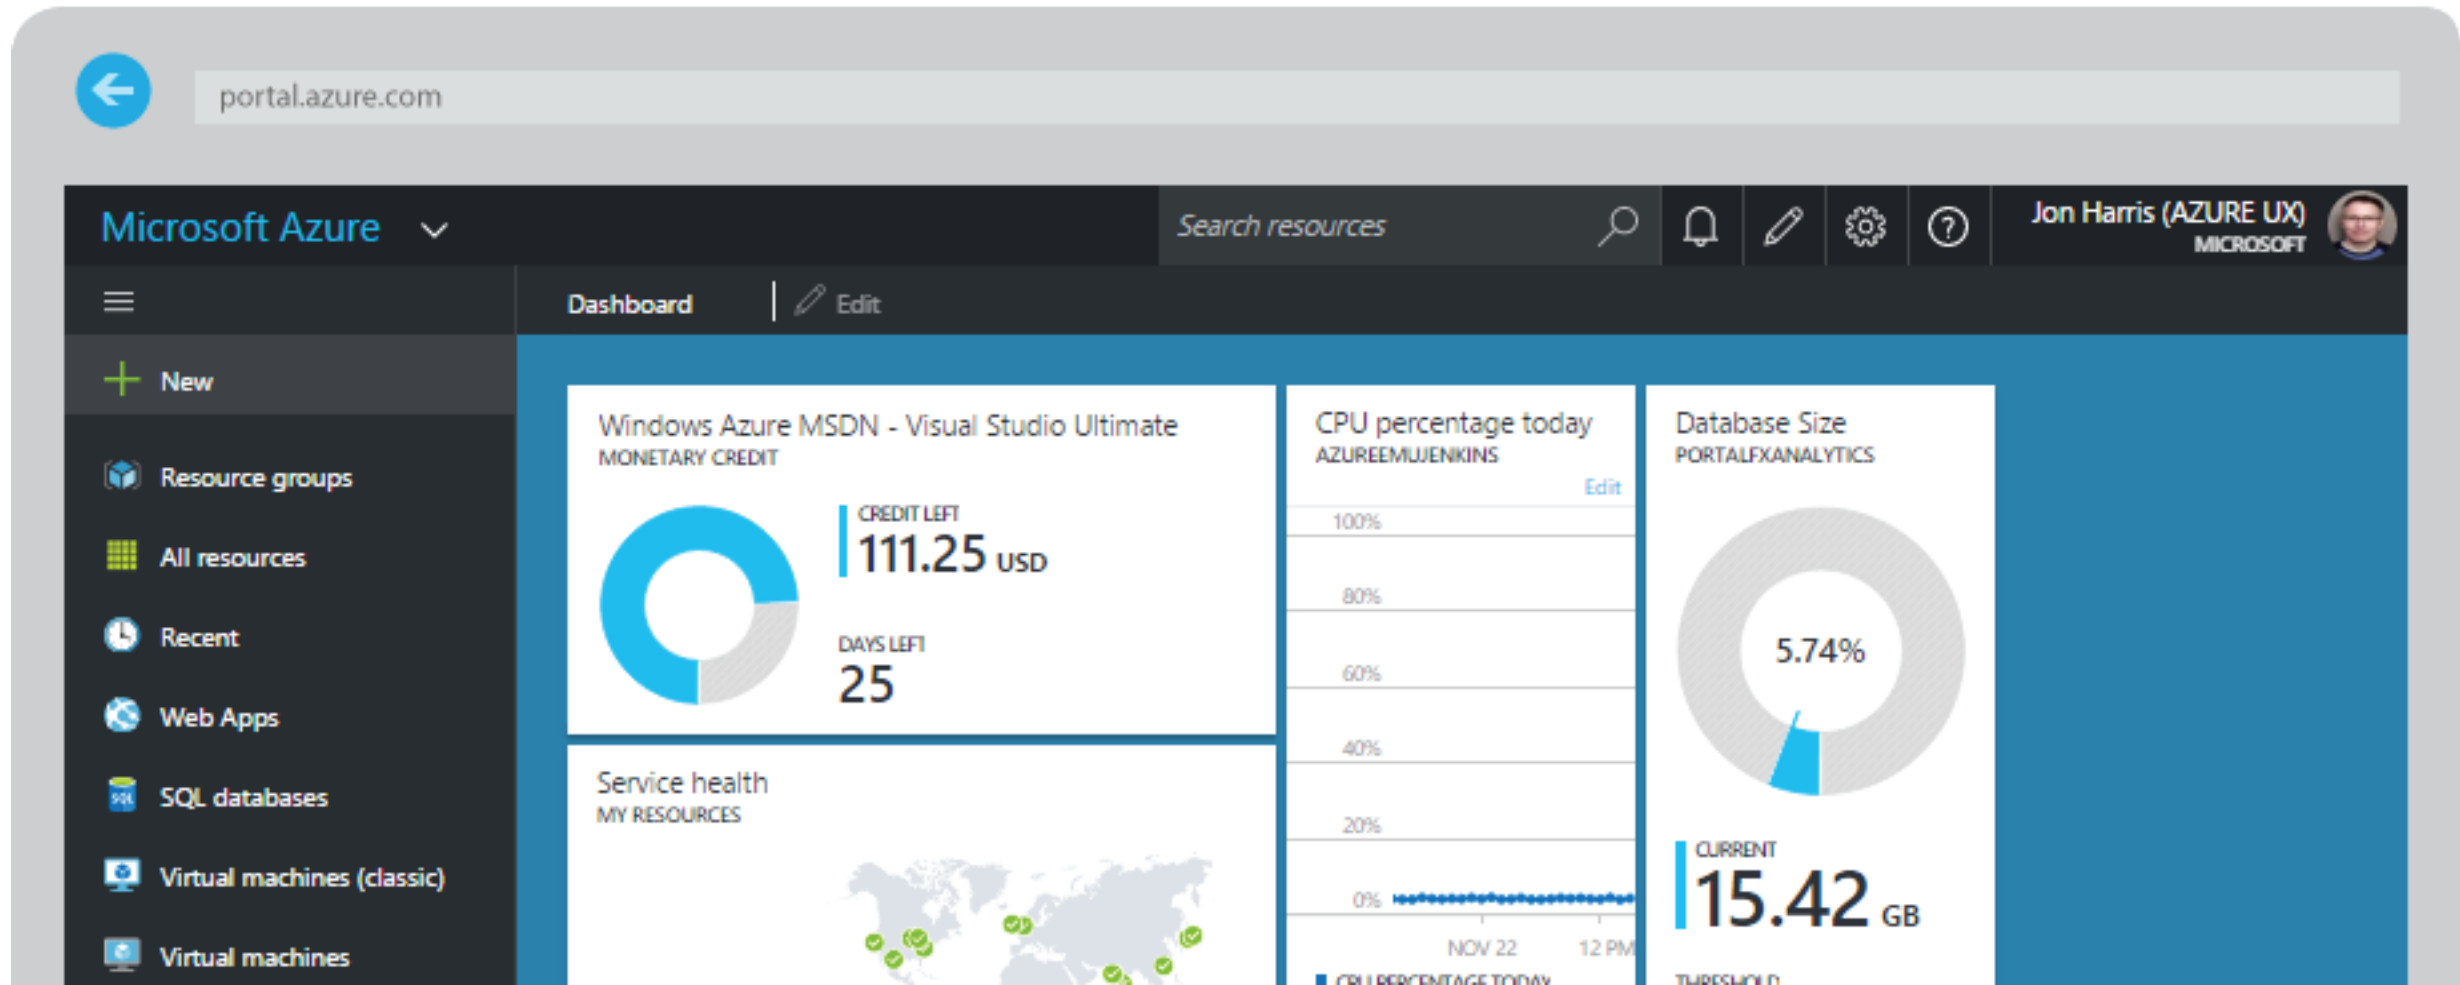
portal.azure.com

Microsoft Azure

Search resources

Jon Harris (AZURE UX)
MICROSOFT

Dashboard | Edit

New

Resource groups

All resources

Recent

Web Apps

SQL databases

Virtual machines (classic)

Virtual machines

Windows Azure MSDN - Visual Studio Ultimate
MONETARY CREDIT

CREDIT LEFT
111.25 USD

DAYS LEFT
25

Service health
MY RESOURCES

CPU percentage today
AZUREEMUJENKINS

Edit

100%

80%

60%

40%

20%

0%

NOV 22 12 PM

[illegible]

Database Size
PORTALFXANALYTICS

5.74%

CURRENT
15.42 GB

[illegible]